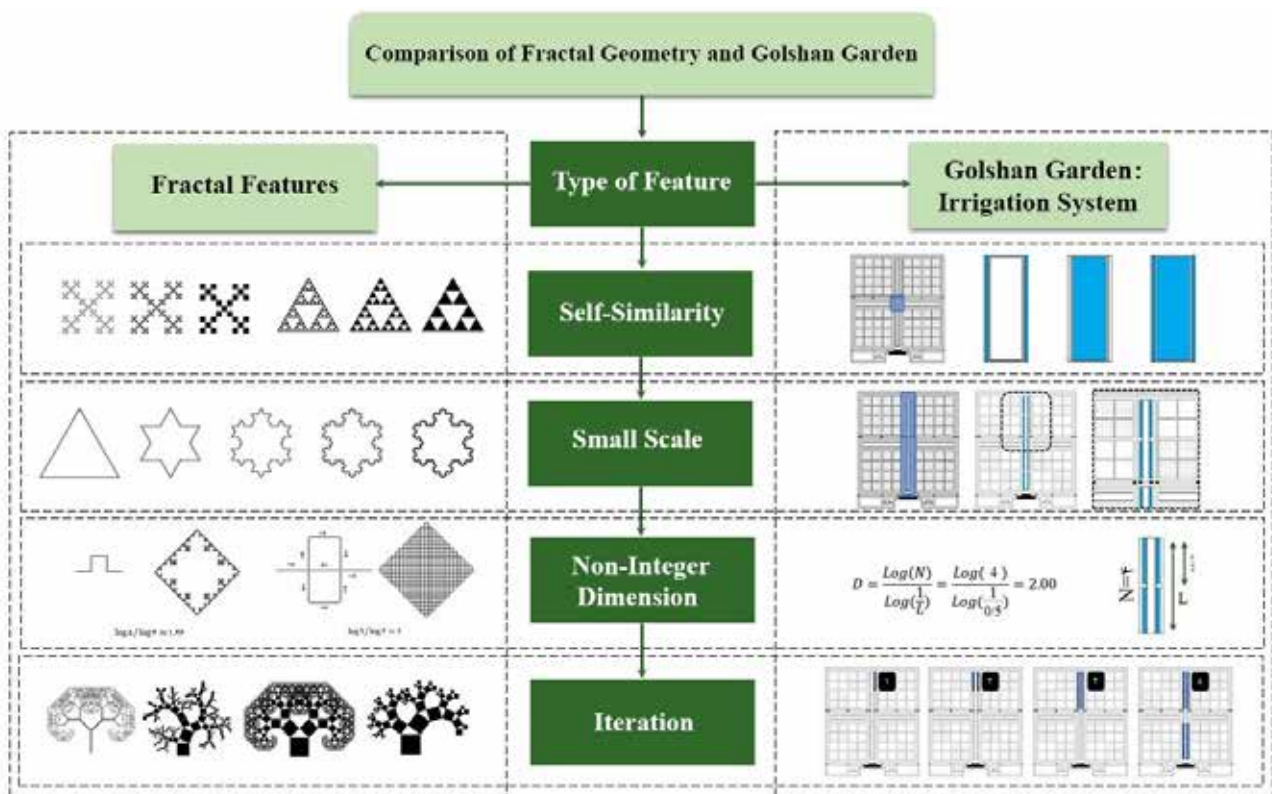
Comparison of Fractal Geometry and Golshan Garden

Fractal Features

Type of Feature

Golshan Garden: Irrigation System

Self-Similarity

Small Scale

Non-Integer Dimension

$D = \frac{Log(N)}{Log(\frac{1}{L})} = \frac{Log(4)}{Log(\frac{1}{0.5})} = 2.00$

N=4

L

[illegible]

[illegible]

Iteration